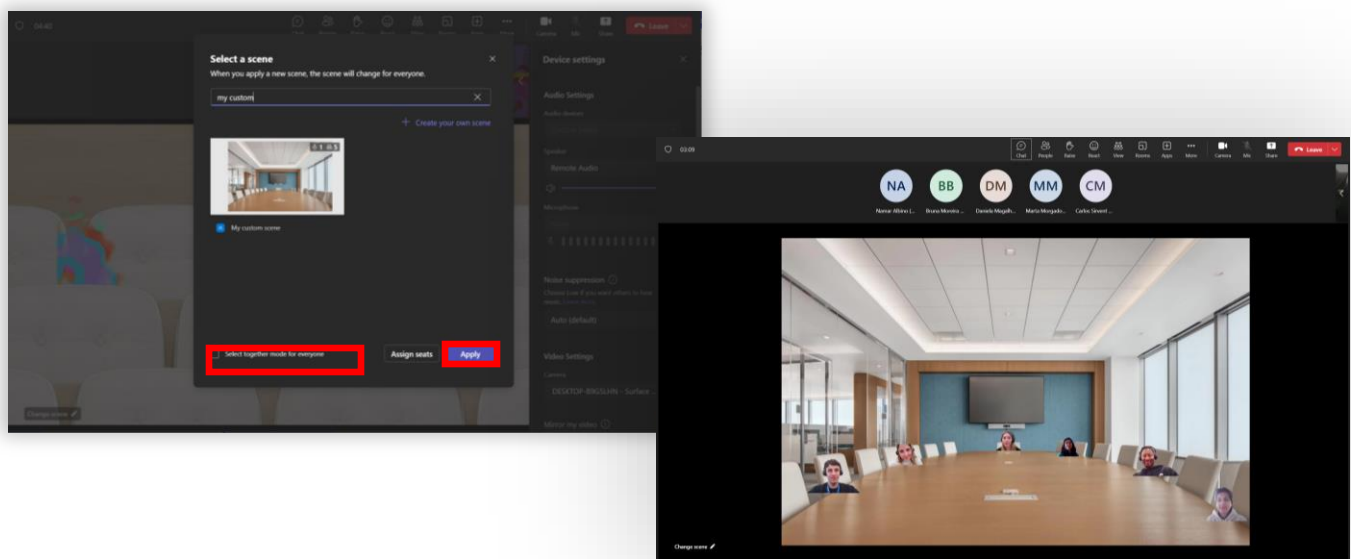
04:40

Select a scene
When you apply a new scene, the scene will change for everyone.

my custom

Create your own scene

My custom scene

Select together mode for everyone

Assign seats

Apply

Change scene

Device settings

Audio Settings

Speaker

Remote Audio

Microphone

Noise suppression

Auto (default)

Video Settings

Camera

DESKTOP-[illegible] - Surface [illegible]

Mirror my video

Leave

03:09

Chat People Raise React View Rooms Apps More Camera Mic Share

Leave

NA BB DM MM CM

Nomar Albino (... Bruna Moreira ... Daniela Magalh... Marta Morgado... Carlos Silvest...

Change scene